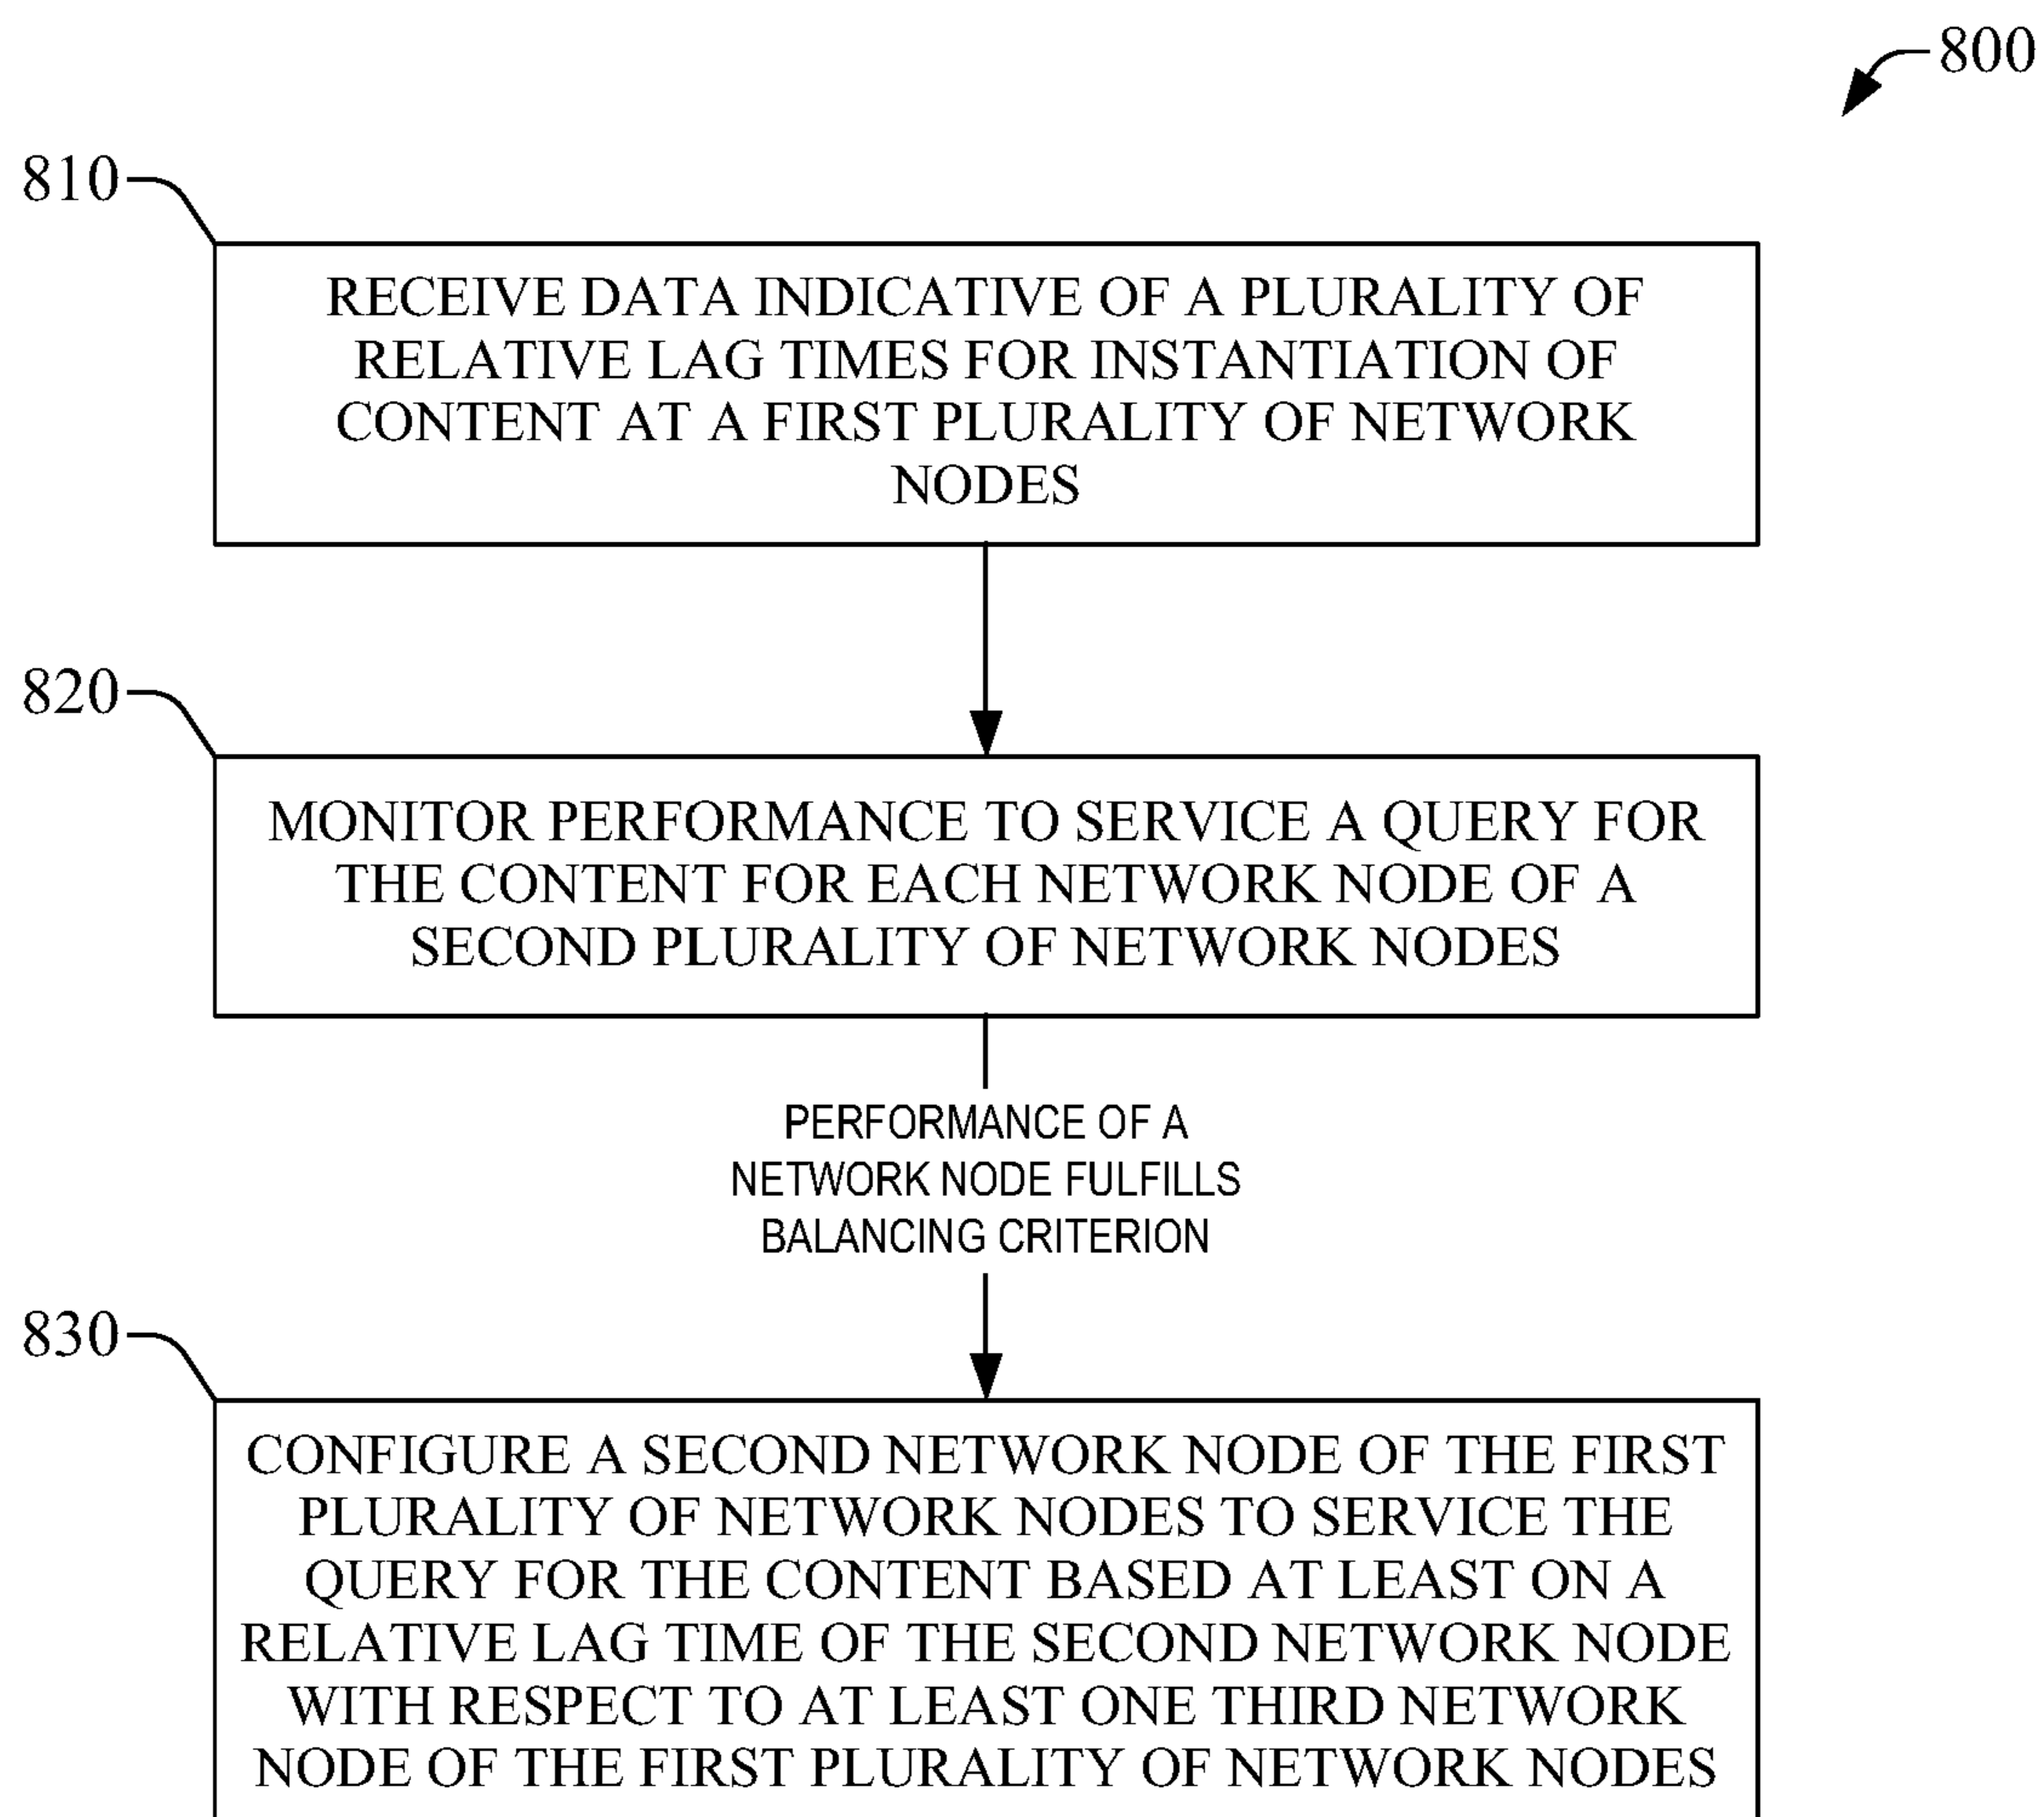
800

810

RECEIVE DATA INDICATIVE OF A PLURALITY OF RELATIVE LAG TIMES FOR INSTANTIATION OF CONTENT AT A FIRST PLURALITY OF NETWORK NODES

820

MONITOR PERFORMANCE TO SERVICE A QUERY FOR THE CONTENT FOR EACH NETWORK NODE OF A SECOND PLURALITY OF NETWORK NODES

PERFORMANCE OF A NETWORK NODE FULFILLS BALANCING CRITERION

830

CONFIGURE A SECOND NETWORK NODE OF THE FIRST PLURALITY OF NETWORK NODES TO SERVICE THE QUERY FOR THE CONTENT BASED AT LEAST ON A RELATIVE LAG TIME OF THE SECOND NETWORK NODE WITH RESPECT TO AT LEAST ONE THIRD NETWORK NODE OF THE FIRST PLURALITY OF NETWORK NODES